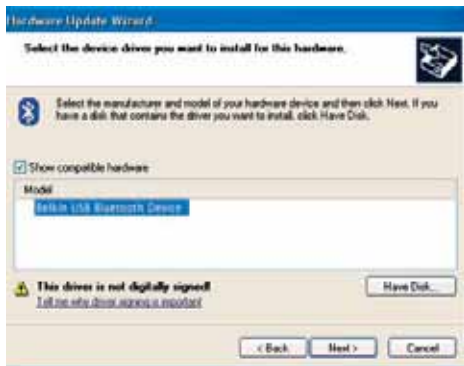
Hardware Update Wizard

Select the device drivers you want to install for this hardware.

Select the manufacturer and model of your hardware device and then click Next. If you have a disk that contains the driver you want to install, click Have Disk.

Show compatible hardware

Model

Belkin USB Bluetooth Device

This driver is not digitally signed!

Tell me why driver signing is important

Have Disk...

< Back

Next >

Cancel